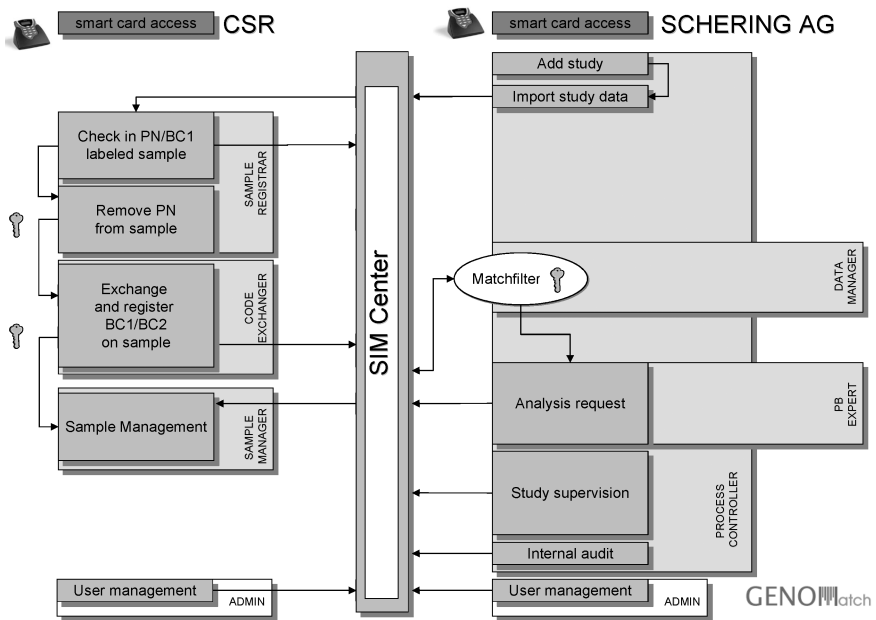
smart card access CSR

smart card access SCHERING AG

Add study

Import study data

Check in PN/BC1 labeled sample

SAMPLE REGISTRAR

Remove PN from sample

Exchange and register BC1/BC2 on sample

CODE EXCHANGER

Sample Management

SAMPLE MANAGER

SIM Center

Matchfilter

DATA MANAGER

Analysis request

PB EXPERT

Study supervision

PROCESS CONTROLLER

Internal audit

User management

ADMIN

User management

ADMIN

GENOMatch